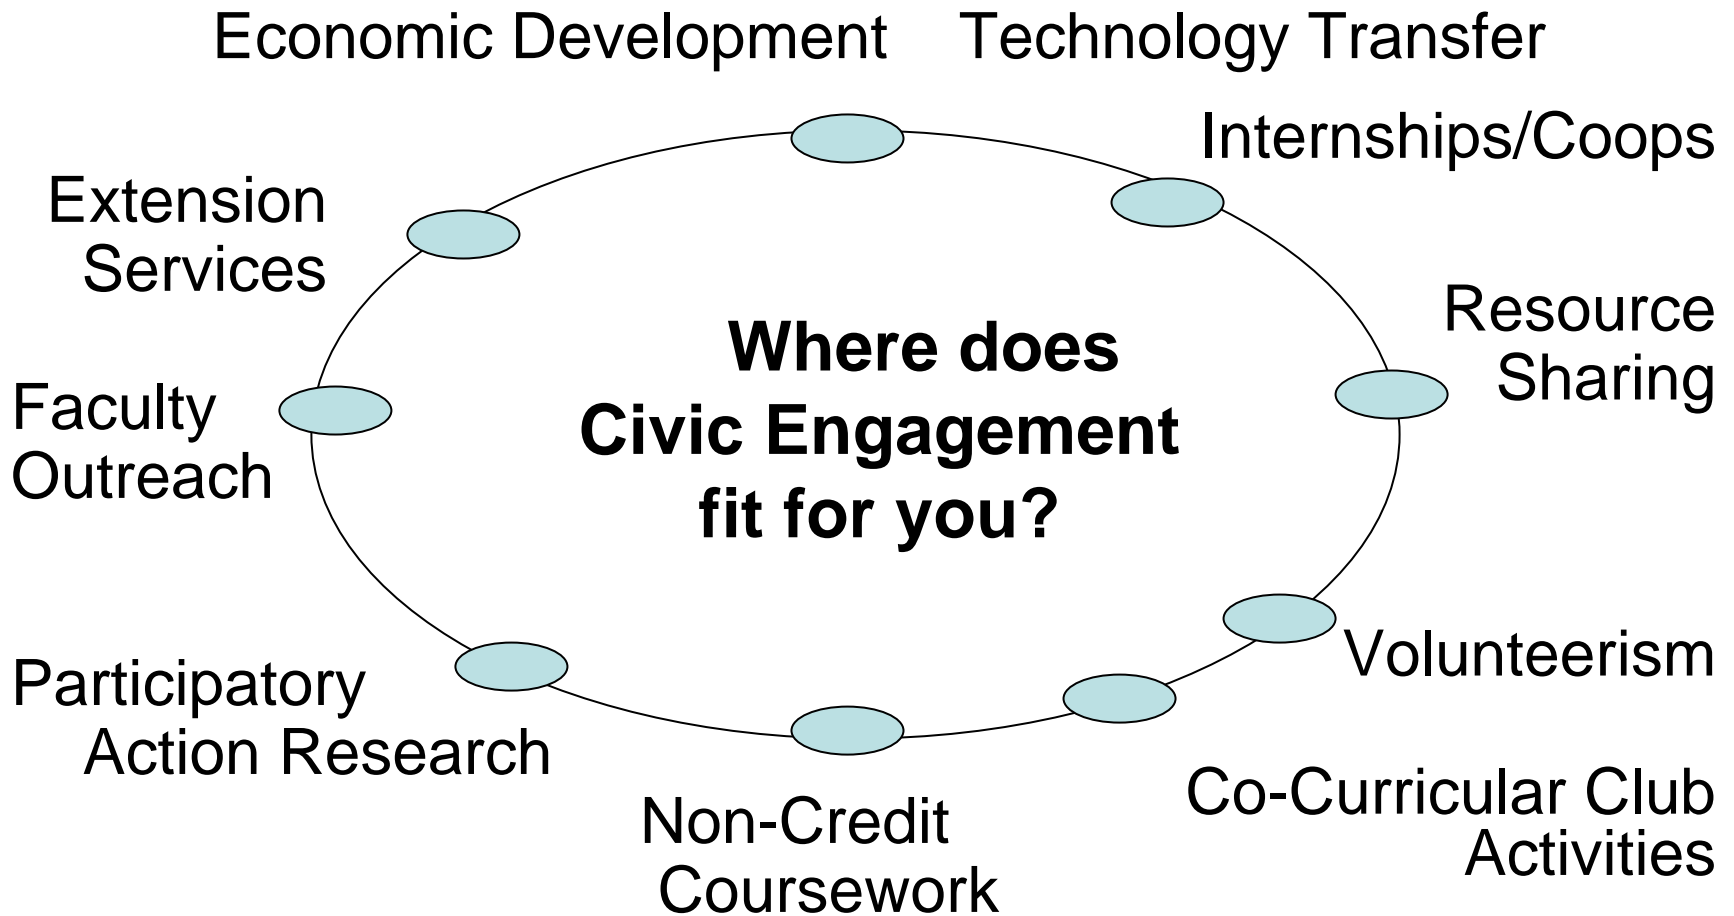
Economic Development

Technology Transfer

Internships/Coops

Extension Services

Resource Sharing

Where does Civic Engagement fit for you?

Faculty Outreach

Volunteerism

Participatory Action Research

Co-Curricular Club Activities

Non-Credit Coursework